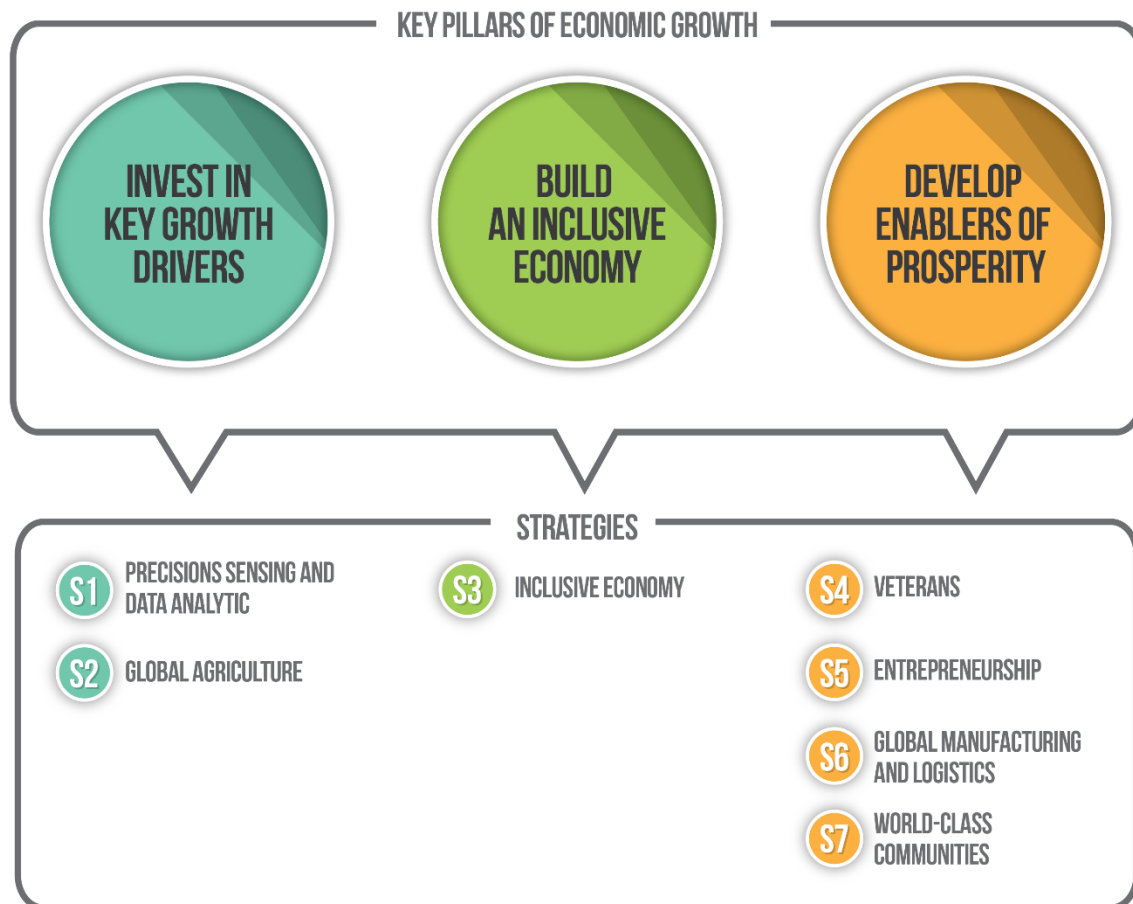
KEY PILLARS OF ECONOMIC GROWTH

INVEST IN KEY GROWTH DRIVERS

BUILD AN INCLUSIVE ECONOMY

DEVELOP ENABLERS OF PROSPERITY

STRATEGIES

S1 PRECISIONS SENSING AND DATA ANALYTIC

S2 GLOBAL AGRICULTURE

S3 INCLUSIVE ECONOMY

S4 VETERANS

S5 ENTREPRENEURSHIP

S6 GLOBAL MANUFACTURING AND LOGISTICS

S7 WORLD-CLASS COMMUNITIES